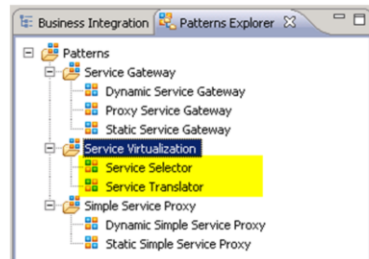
Business Integration
Patterns Explorer

Patterns
Service Gateway
Dynamic Service Gateway
Proxy Service Gateway
Static Service Gateway
Service Virtualization
Service Selector
Service Translator
Simple Service Proxy
Dynamic Simple Service Proxy
Static Simple Service Proxy